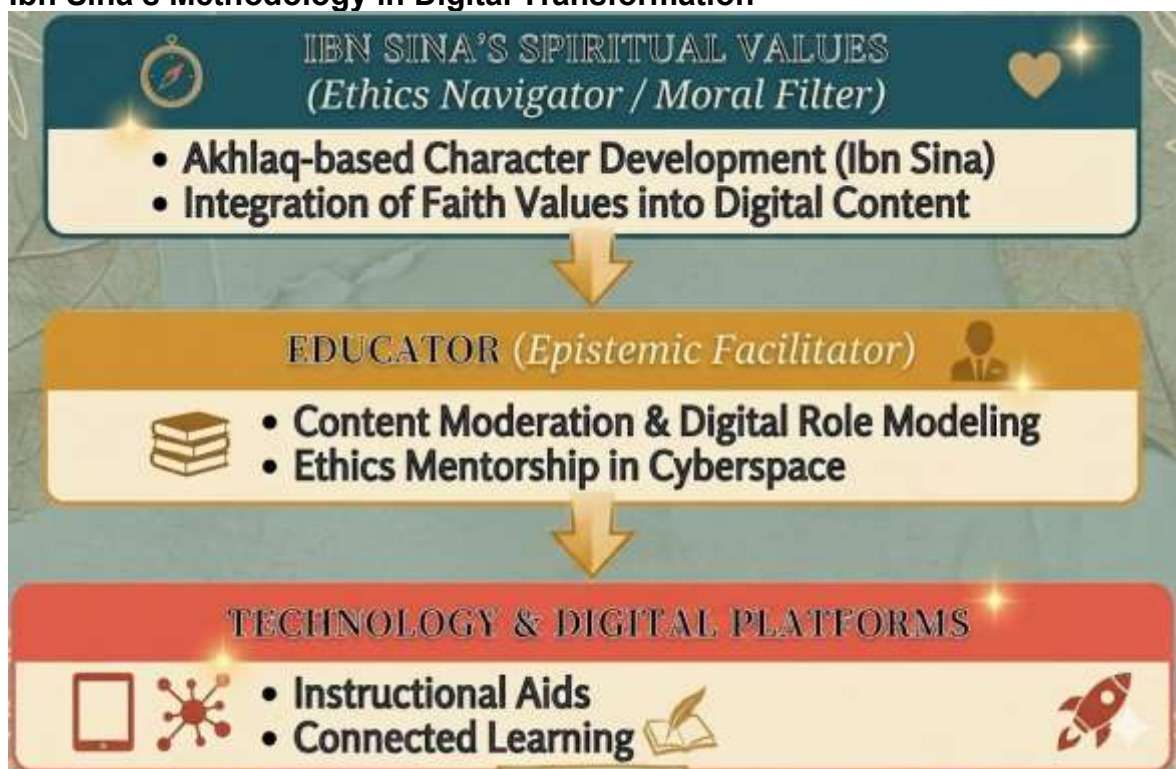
Ibn Sina's Methodology in Digital Transformation

IBN SINA'S SPIRITUAL VALUES
(Ethics Navigator / Moral Filter)

• Akhlaq-based Character Development (Ibn Sina)
• Integration of Faith Values into Digital Content

EDUCATOR (Epistemic Facilitator)

• Content Moderation & Digital Role Modeling
• Ethics Mentorship in Cyberspace

TECHNOLOGY & DIGITAL PLATFORMS

• Instructional Aids
• Connected Learning